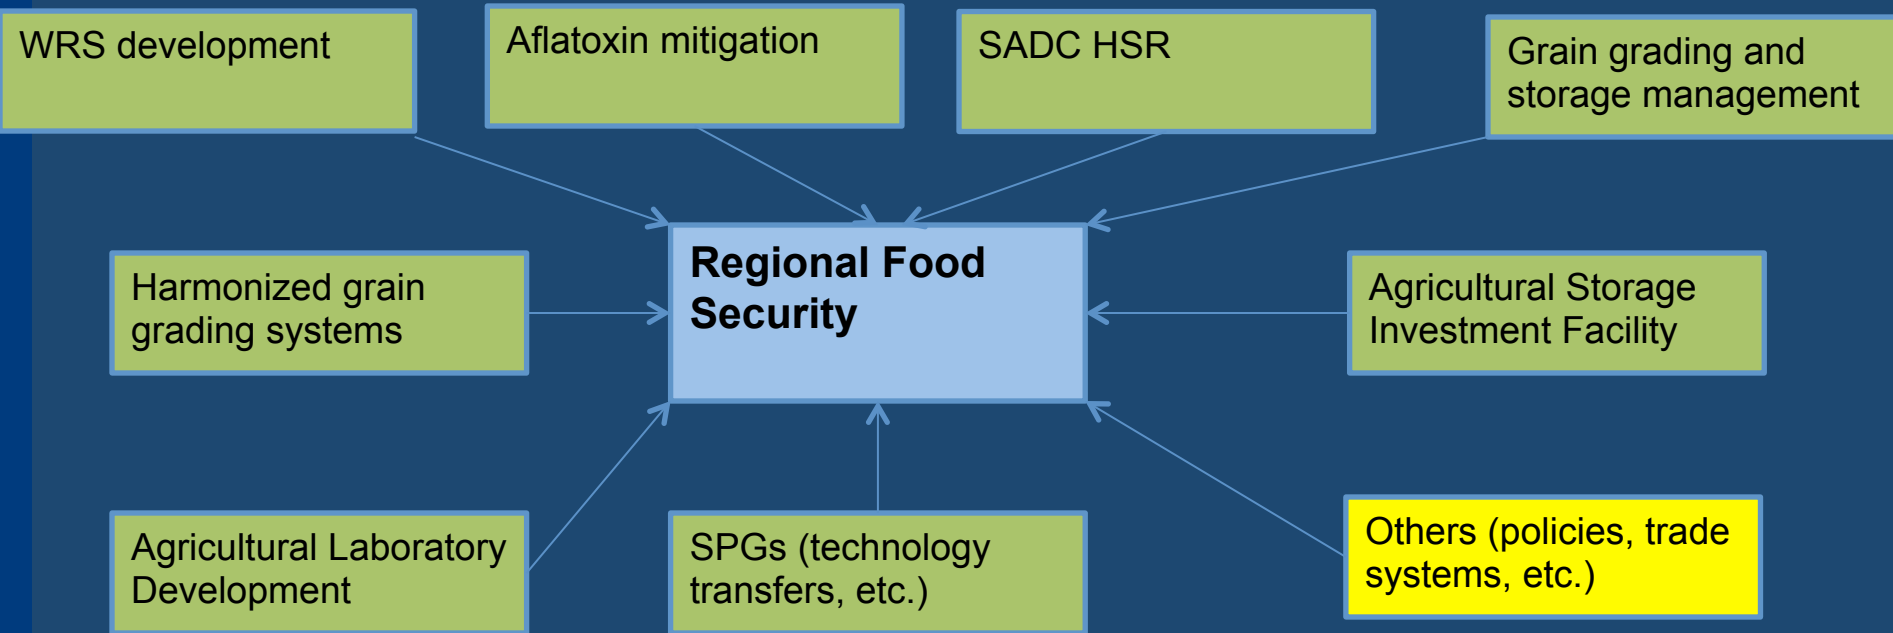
WRS development

Aflatoxin mitigation

SADC HSR

Grain grading and storage management

Harmonized grain grading systems

Regional Food Security

Agricultural Storage Investment Facility

Agricultural Laboratory Development

SPGs (technology transfers, etc.)

Others (policies, trade systems, etc.)